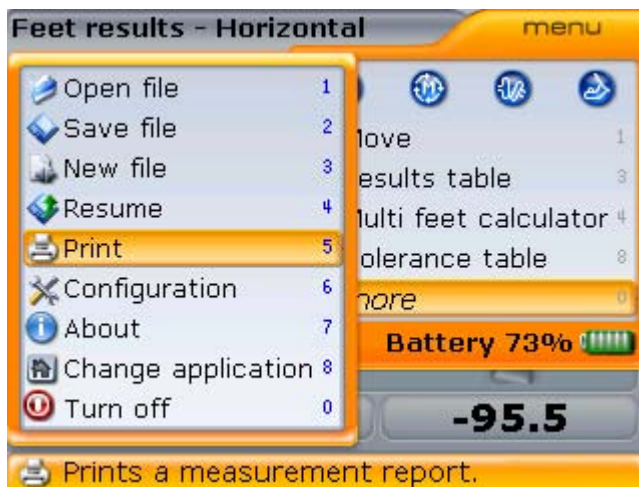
Feet results - Horizontal
menu

Open file 1
Save file 2
New file 3
Resume 4
Print 5
Configuration 6
About 7
Change application 8
Turn off 0

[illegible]ove 1
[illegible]esults table 3
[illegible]ulti feet calculator 4
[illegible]olerance table 8
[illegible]nore 0

Battery 73%

-95.5

Prints a measurement report.